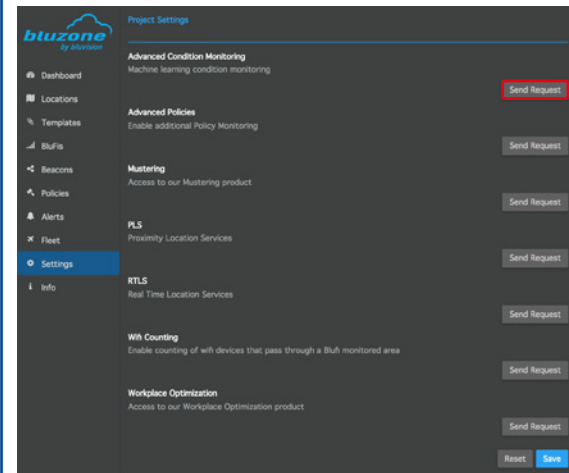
bluzone
by bluvision

Dashboard
Locations
Templates
BluFis
Beacons
Policies
Alerts
Fleet
Settings
Info

Project Settings

Advanced Condition Monitoring
Machine learning condition monitoring
Send Request

Advanced Policies
Enable additional Policy Monitoring
Send Request

Mustering
Access to our Mustering product
Send Request

PLS
Proximity Location Services
Send Request

RTLS
Real Time Location Services
Send Request

Wifi Counting
Enable counting of wifi devices that pass through a Blufi monitored area
Send Request

Workplace Optimization
Access to our Workplace Optimization product
Send Request

Reset Save